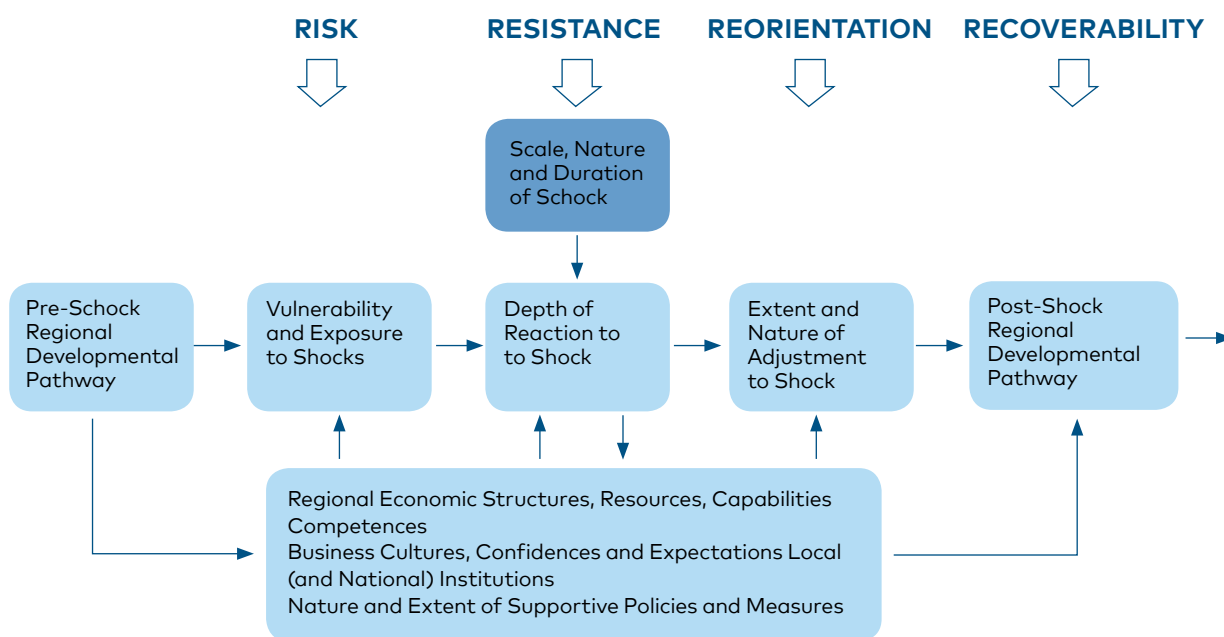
RISK

RESISTANCE

REORIENTATION

RECOVERABILITY

Scale, Nature and Duration of Schock

Pre-Schock Regional Developmental Pathway

Vulnerability and Exposure to Shocks

Depth of Reaction to to Shock

Extent and Nature of Adjustment to Shock

Post-Shock Regional Developmental Pathway

Regional Economic Structures, Resources, Capabilities Competences
Business Cultures, Confidences and Expectations Local (and National) Institutions
Nature and Extent of Supportive Policies and Measures